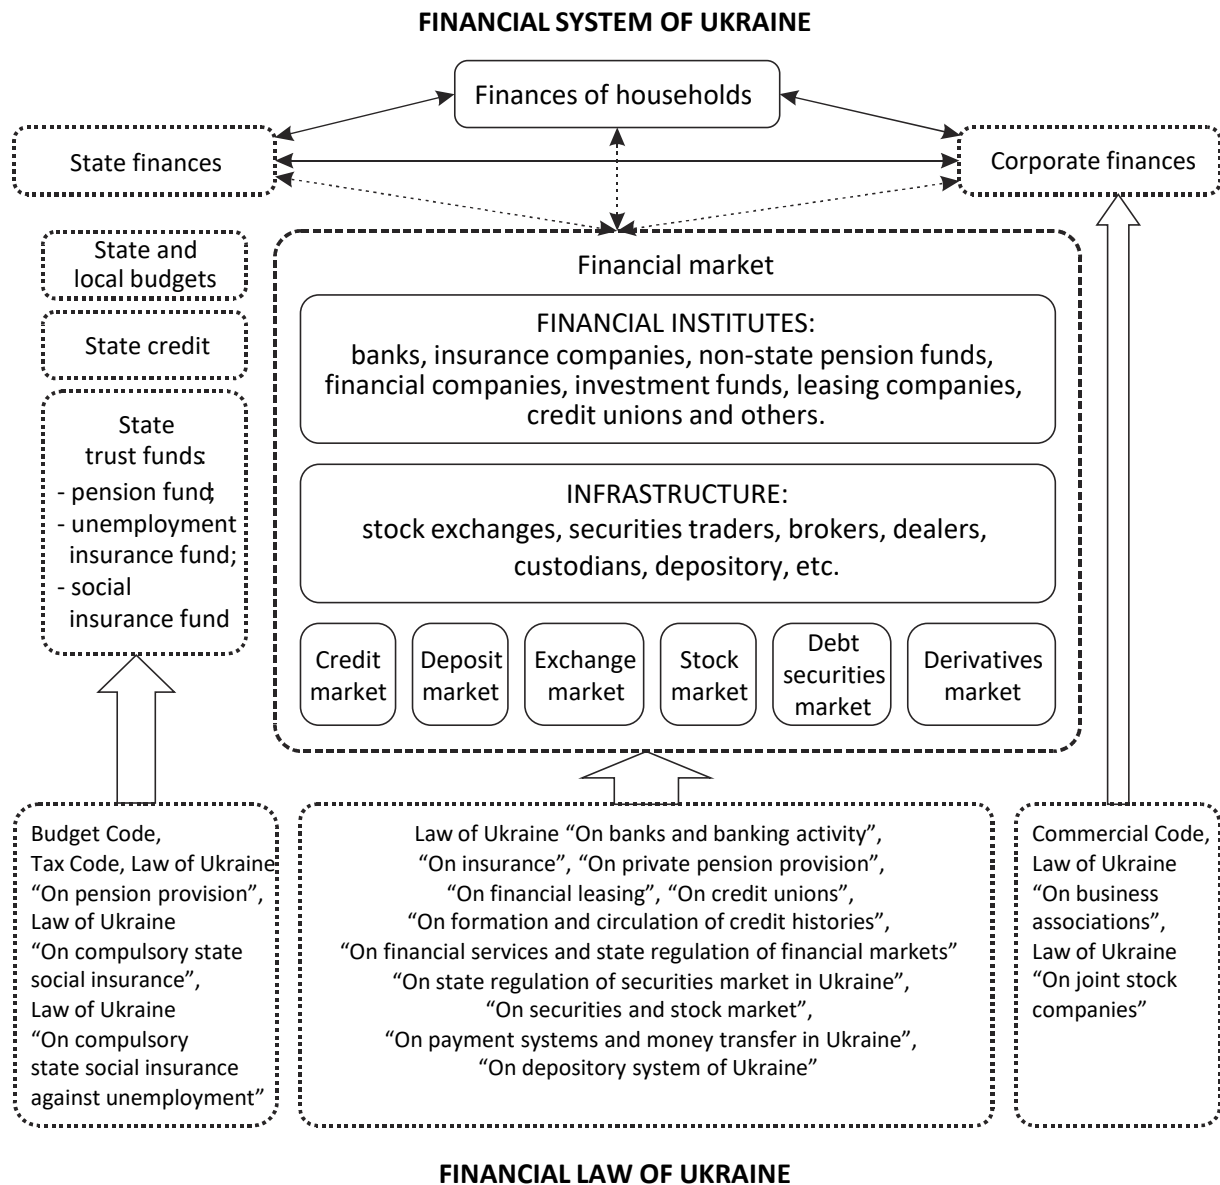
FINANCIAL SYSTEM OF UKRAINE

Finances of households

State finances

Corporate finances

State and local budgets

State credit

State trust funds:
- pension fund;
- unemployment insurance fund;
- social insurance fund

Financial market

FINANCIAL INSTITUTES:
banks, insurance companies, non-state pension funds, financial companies, investment funds, leasing companies, credit unions and others.

INFRASTRUCTURE:
stock exchanges, securities traders, brokers, dealers, custodians, depository, etc.

Credit market

Deposit market

Exchange market

Stock market

Debt securities market

Derivatives market

Budget Code, Tax Code, Law of Ukraine "On pension provision", Law of Ukraine "On compulsory state social insurance", Law of Ukraine "On compulsory state social insurance against unemployment"

Law of Ukraine "On banks and banking activity", "On insurance", "On private pension provision", "On financial leasing", "On credit unions", "On formation and circulation of credit histories", "On financial services and state regulation of financial markets" "On state regulation of securities market in Ukraine", "On securities and stock market", "On payment systems and money transfer in Ukraine", "On depository system of Ukraine"

Commercial Code, Law of Ukraine "On business associations", Law of Ukraine "On joint stock companies"

FINANCIAL LAW OF UKRAINE